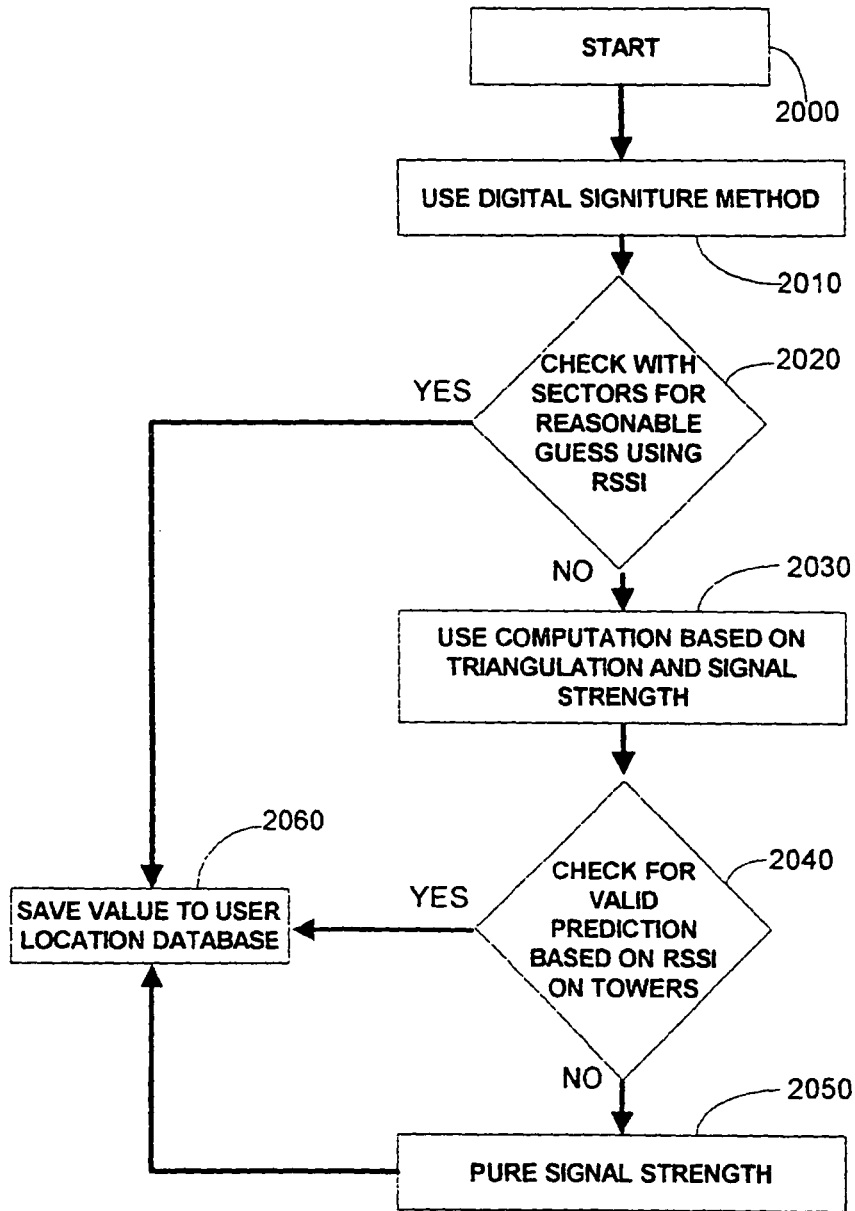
START

2000

USE DIGITAL SIGNITURE METHOD

2010

CHECK WITH SECTORS FOR REASONABLE GUESS USING RSSI

2020

YES

NO

2030

USE COMPUTATION BASED ON TRIANGULATION AND SIGNAL STRENGTH

2060

SAVE VALUE TO USER LOCATION DATABASE

YES

CHECK FOR VALID PREDICTION BASED ON RSSI ON TOWERS

2040

NO

2050

PURE SIGNAL STRENGTH